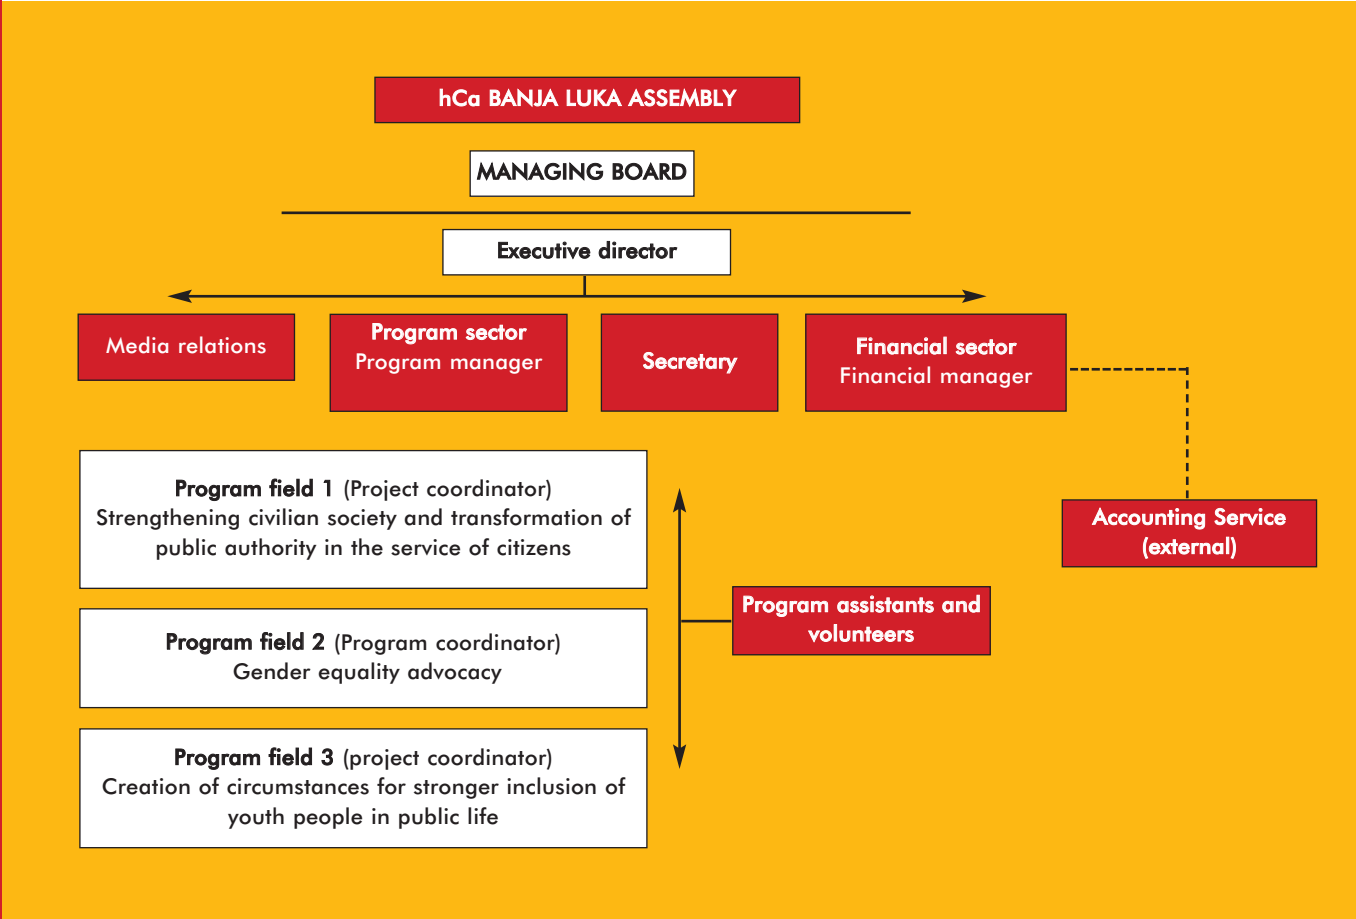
hCa BANJA LUKA ASSEMBLY

MANAGING BOARD

Executive director

Media relations

Program sector
Program manager

Secretary

Financial sector
Financial manager

Accounting Service (external)

Program field 1 (Project coordinator)
Strengthening civilian society and transformation of public authority in the service of citizens

Program field 2 (Program coordinator)
Gender equality advocacy

Program field 3 (project coordinator)
Creation of circumstances for stronger inclusion of youth people in public life

Program assistants and volunteers